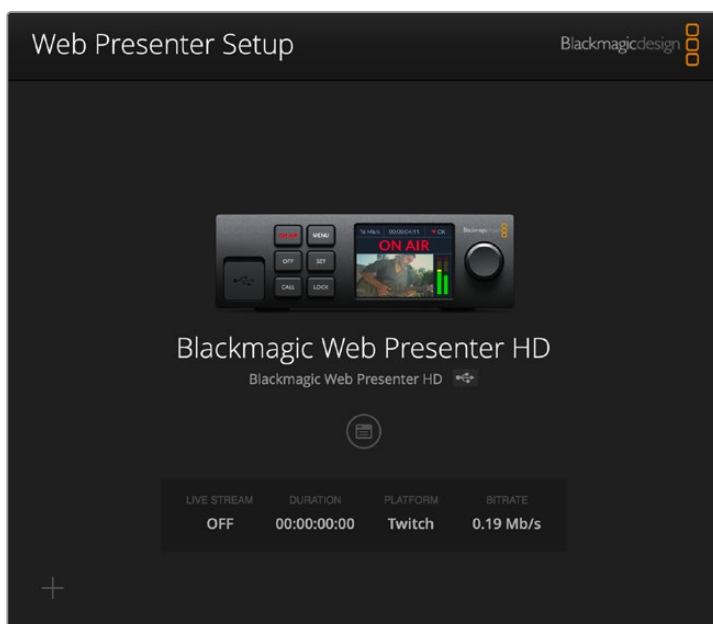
Web Presenter Setup

Blackmagicdesign

ON AIR
MENU
OFF
SET
CALL
LOCK
ON AIR

Blackmagic Web Presenter HD

Blackmagic Web Presenter HD

| LIVE STREAM | DURATION | PLATFORM | BITRATE |
|---|---|---|---|
| OFF | 00:00:00:00 | Twitch | 0.19 Mb/s |